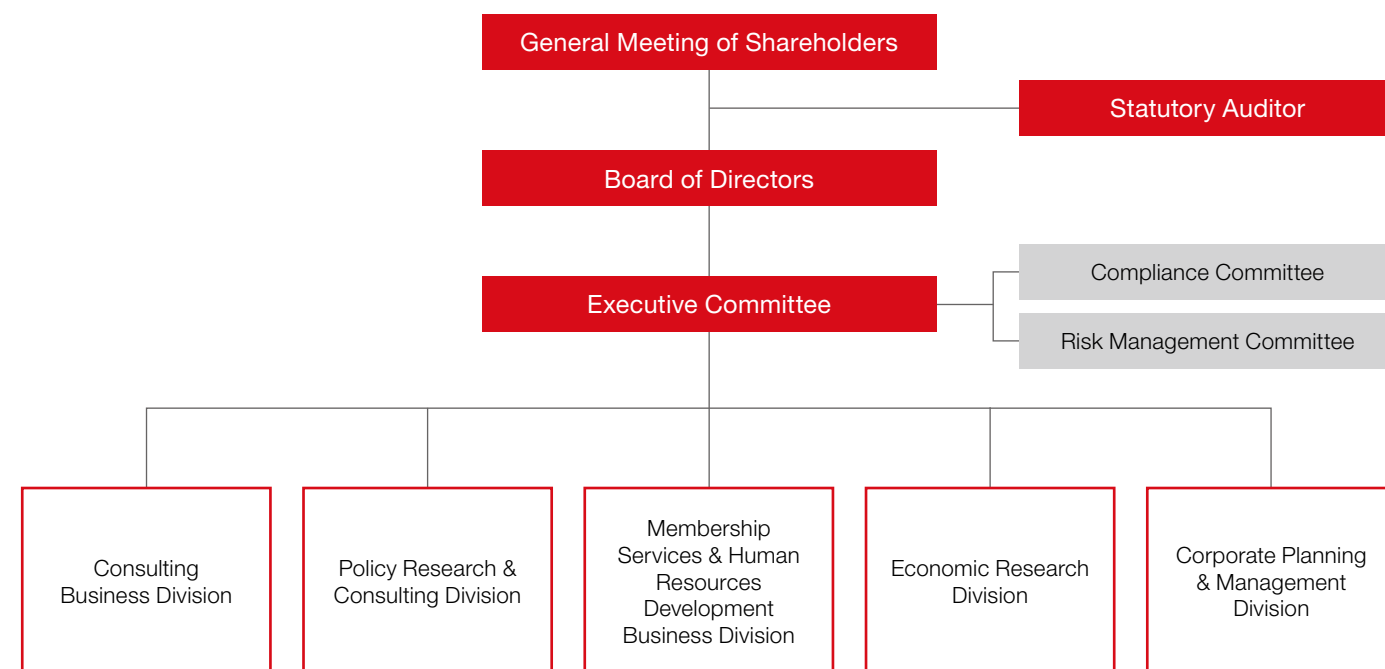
General Meeting of Shareholders

Statutory Auditor

Board of Directors

Compliance Committee

Executive Committee

Risk Management Committee

Consulting Business Division

Policy Research & Consulting Division

Membership Services & Human Resources Development Business Division

Economic Research Division

Corporate Planning & Management Division